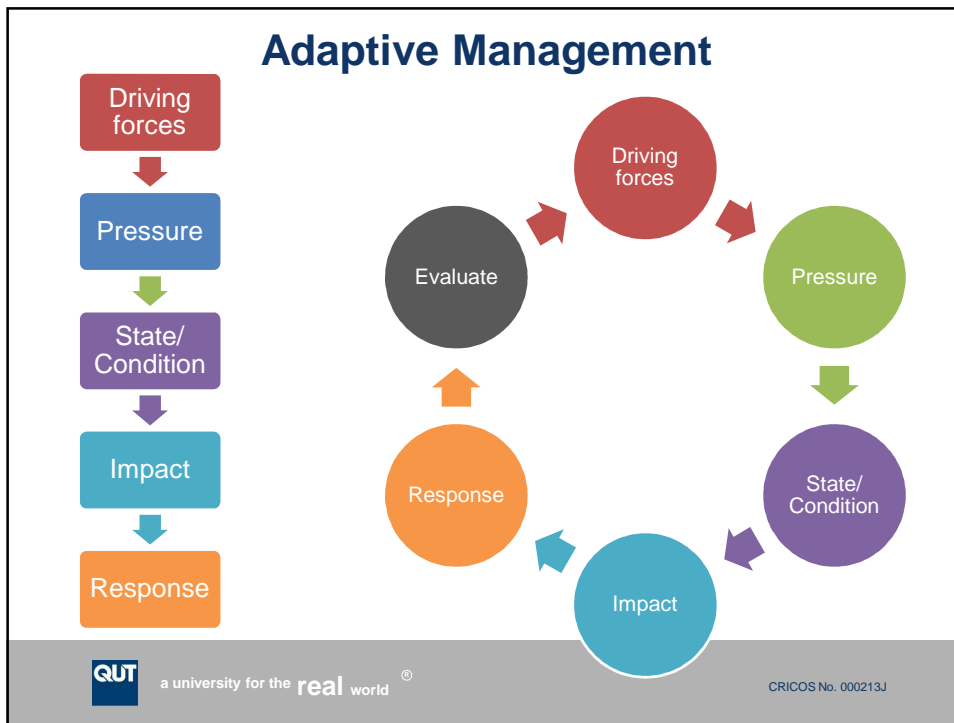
Adaptive Management

Driving forces

Pressure

State/ Condition

Impact

Response

Driving forces

Pressure

State/ Condition

Impact

Response

Evaluate

QUT

a university for the real world ®

CRICOS No. 000213J